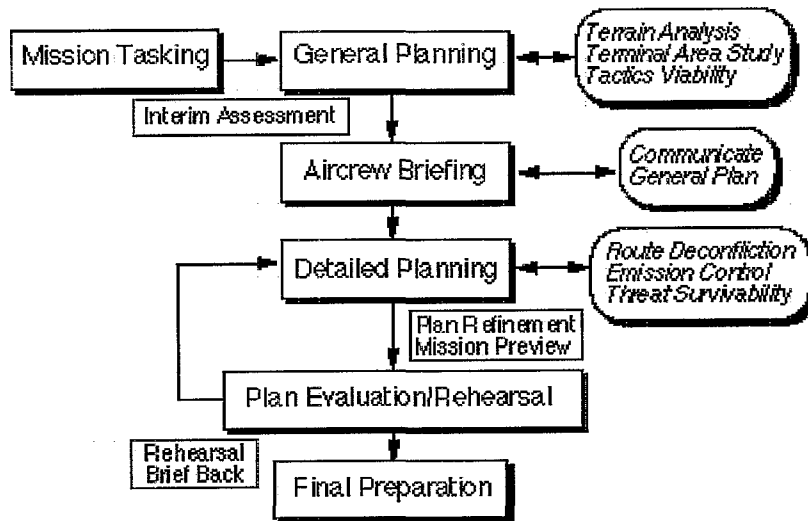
Mission Tasking

General Planning

Terrain Analysis
Terminal Area Study
Tactics Viability

Interim Assessment

Aircrew Briefing

Communicate
General Plan

Detailed Planning

Route Deconfliction
Emission Control
Threat Survivability

Plan Refinement
Mission Preview

Plan Evaluation/Rehearsal

Rehearsal
Brief Back

Final Preparation